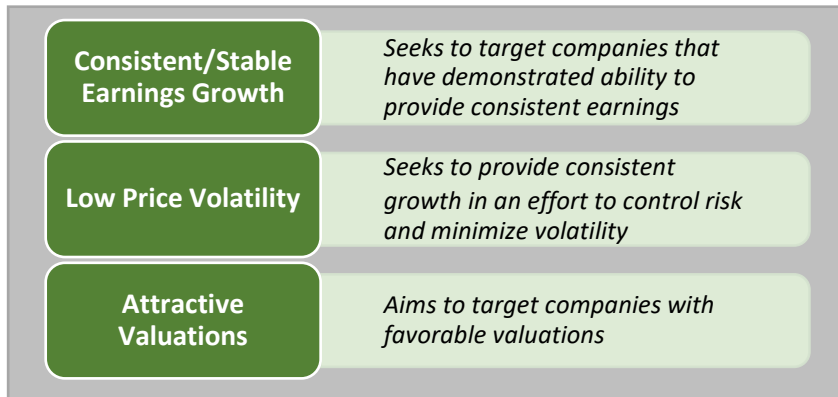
Consistent/Stable Earnings Growth

Seeks to target companies that have demonstrated ability to provide consistent earnings

Low Price Volatility

Seeks to provide consistent growth in an effort to control risk and minimize volatility

Attractive Valuations

Aims to target companies with favorable valuations